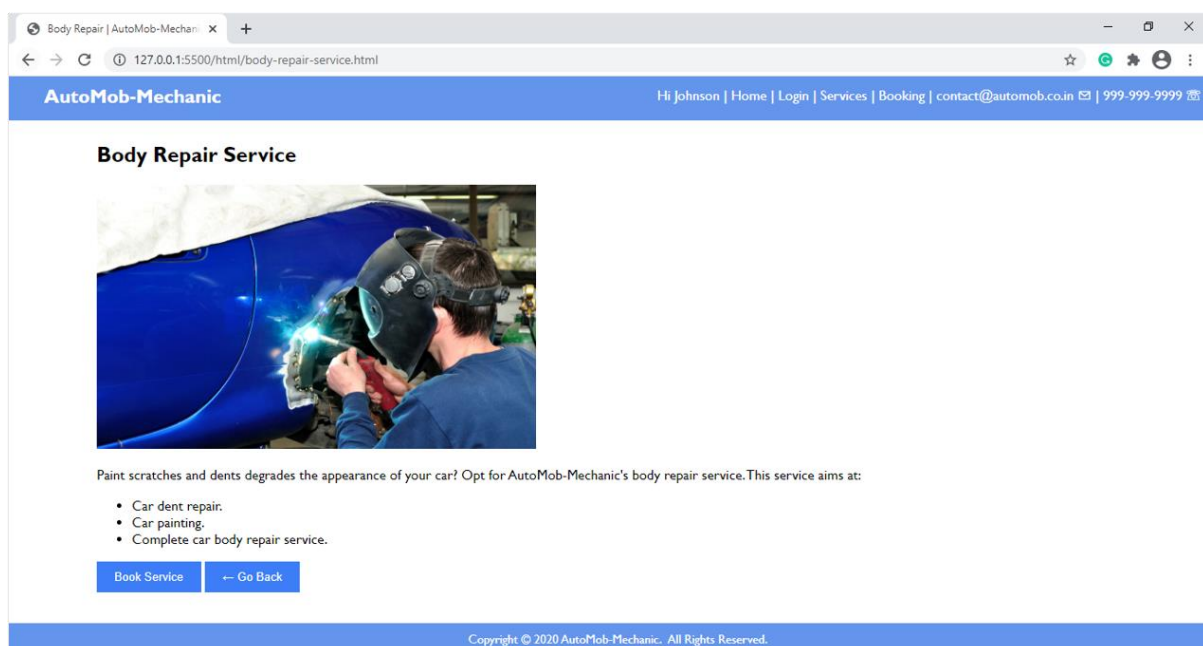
Body Repair | AutoMob-Mechan ×

127.0.0.1:5500/html/body-repair-service.html

AutoMob-Mechanic

Hi Johnson | Home | Login | Services | Booking | contact@automob.co.in ✉ | 999-999-9999 ☏

Body Repair Service

Paint scratches and dents degrades the appearance of your car? Opt for AutoMob-Mechanic's body repair service.This service aims at:

- Car dent repair.
- Car painting.
- Complete car body repair service.

Book Service

← Go Back

Copyright © 2020 AutoMob-Mechanic. All Rights Reserved.